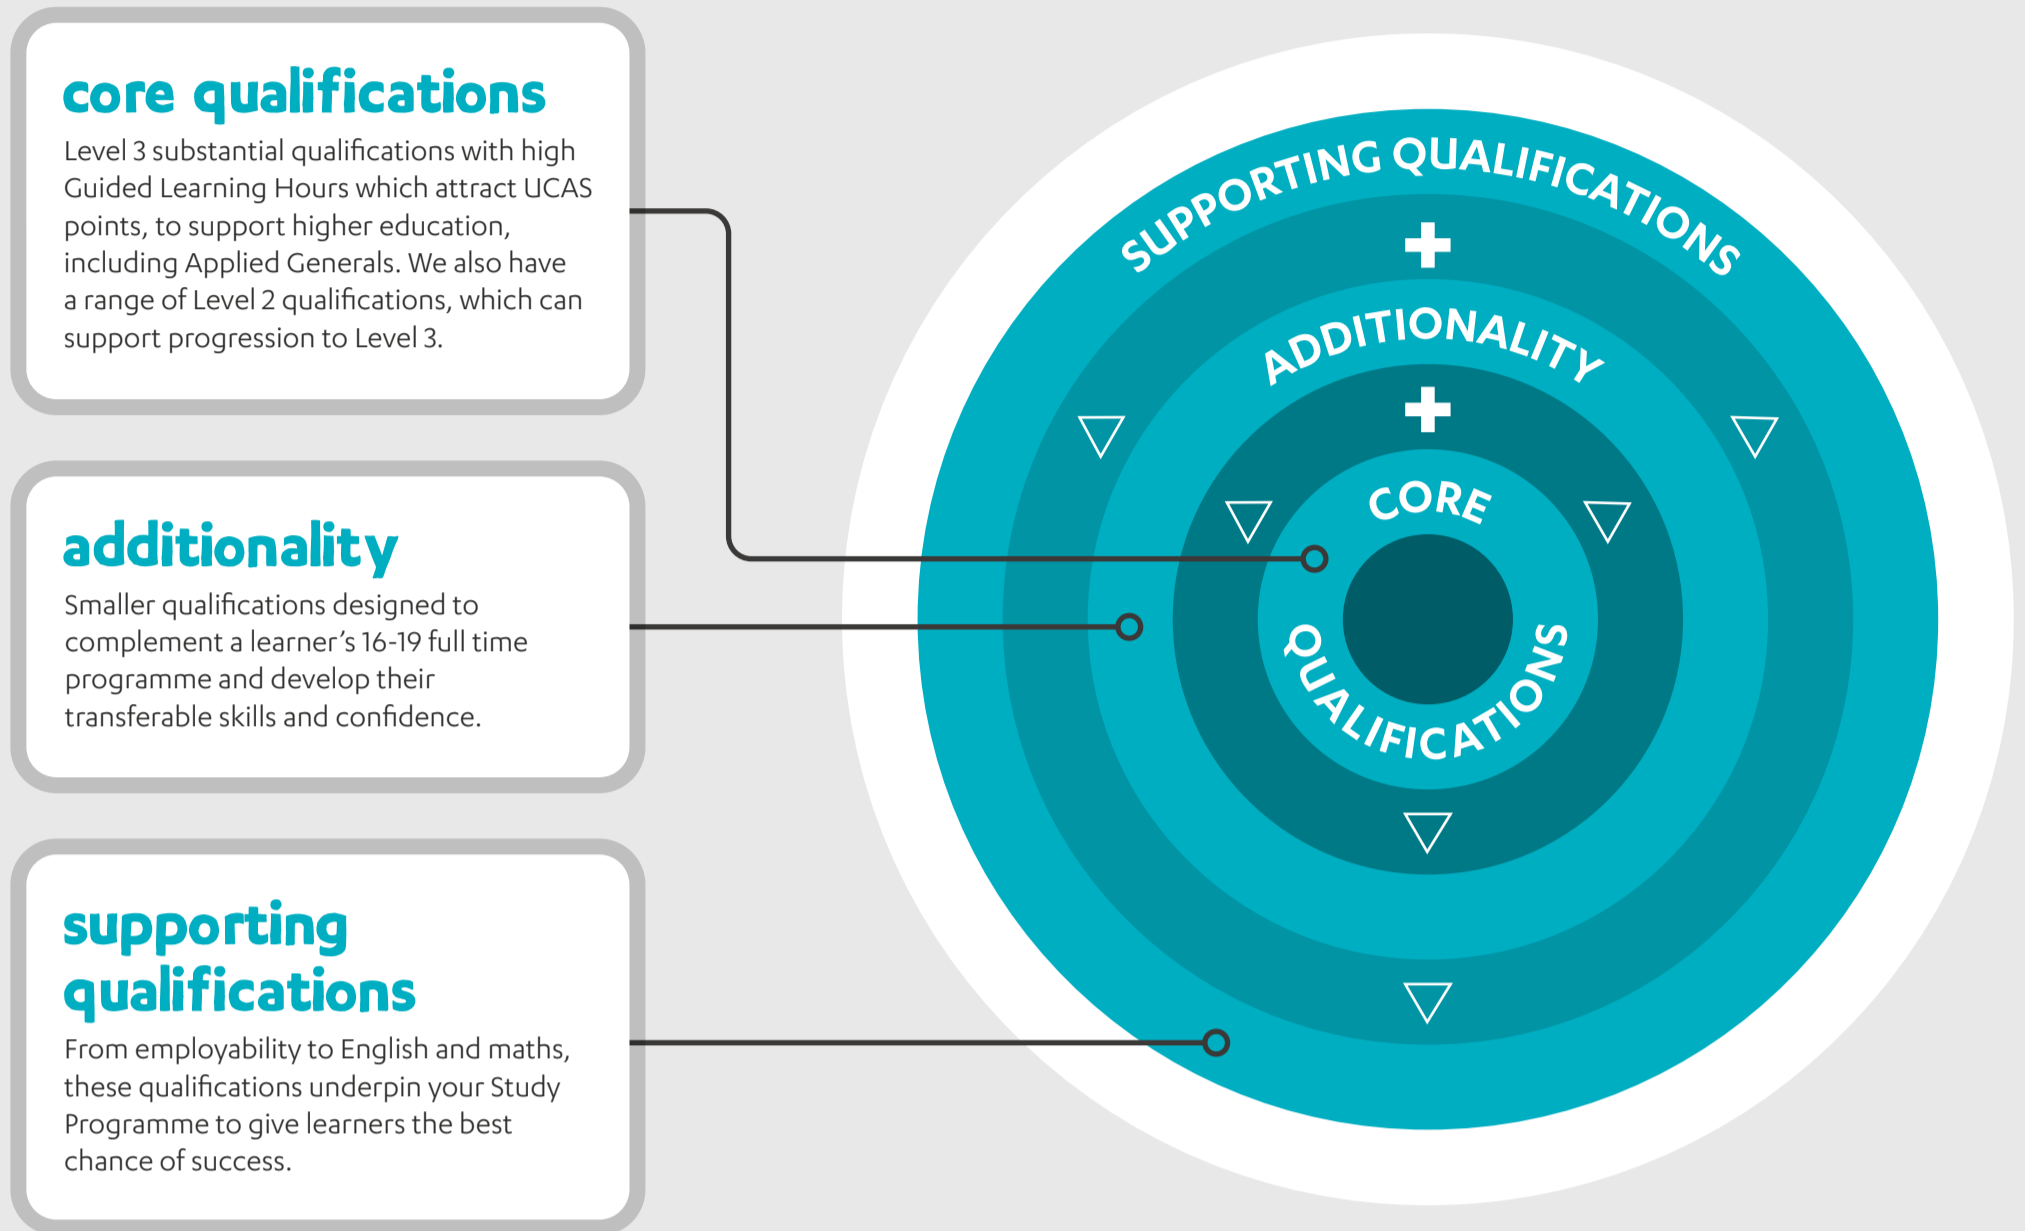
core qualifications

Level 3 substantial qualifications with high Guided Learning Hours which attract UCAS points, to support higher education, including Applied Generals. We also have a range of Level 2 qualifications, which can support progression to Level 3.

additionality

Smaller qualifications designed to complement a learner's 16-19 full time programme and develop their transferable skills and confidence.

supporting qualifications

From employability to English and maths, these qualifications underpin your Study Programme to give learners the best chance of success.

SUPPORTING QUALIFICATIONS

+

ADDITIONALITY

+

CORE QUALIFICATIONS